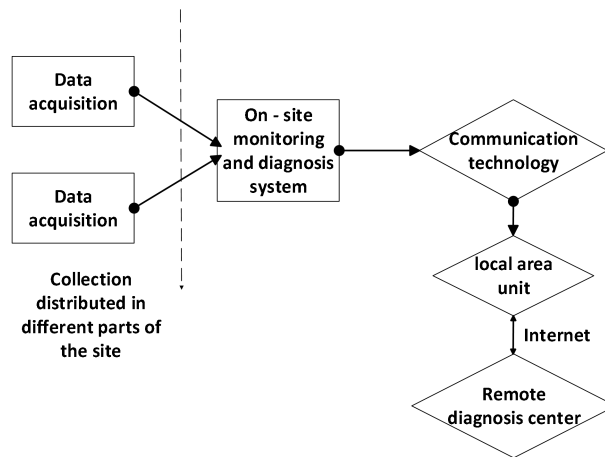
Data acquisition

Data acquisition

Collection distributed in different parts of the site

On - site monitoring and diagnosis system

Communication technology

local area unit

Internet

Remote diagnosis center